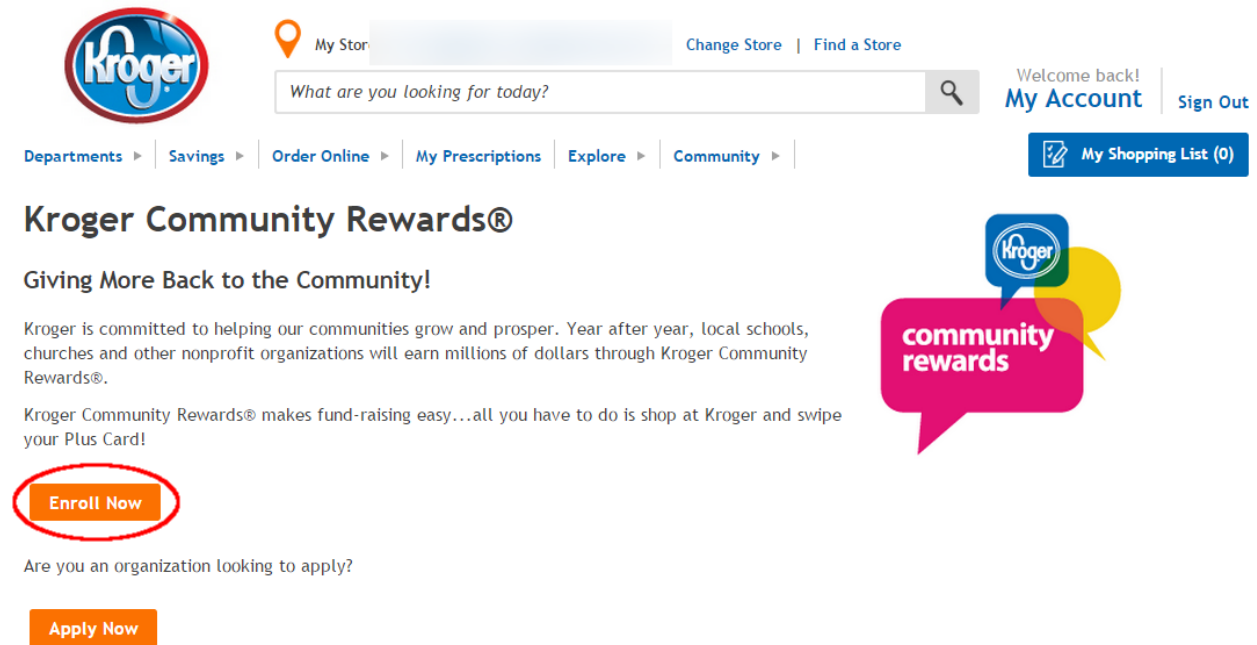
Kroger

My Stor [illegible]

Change Store | Find a Store

What are you looking for today?

Welcome back!
My Account

Sign Out

Departments ▸ Savings ▸ Order Online ▸ My Prescriptions Explore ▸ Community ▸

My Shopping List (0)

Kroger Community Rewards®

Giving More Back to the Community!

Kroger is committed to helping our communities grow and prosper. Year after year, local schools, churches and other nonprofit organizations will earn millions of dollars through Kroger Community Rewards®.

Kroger Community Rewards® makes fund-raising easy...all you have to do is shop at Kroger and swipe your Plus Card!

Enroll Now

Are you an organization looking to apply?

Apply Now

Kroger
community rewards